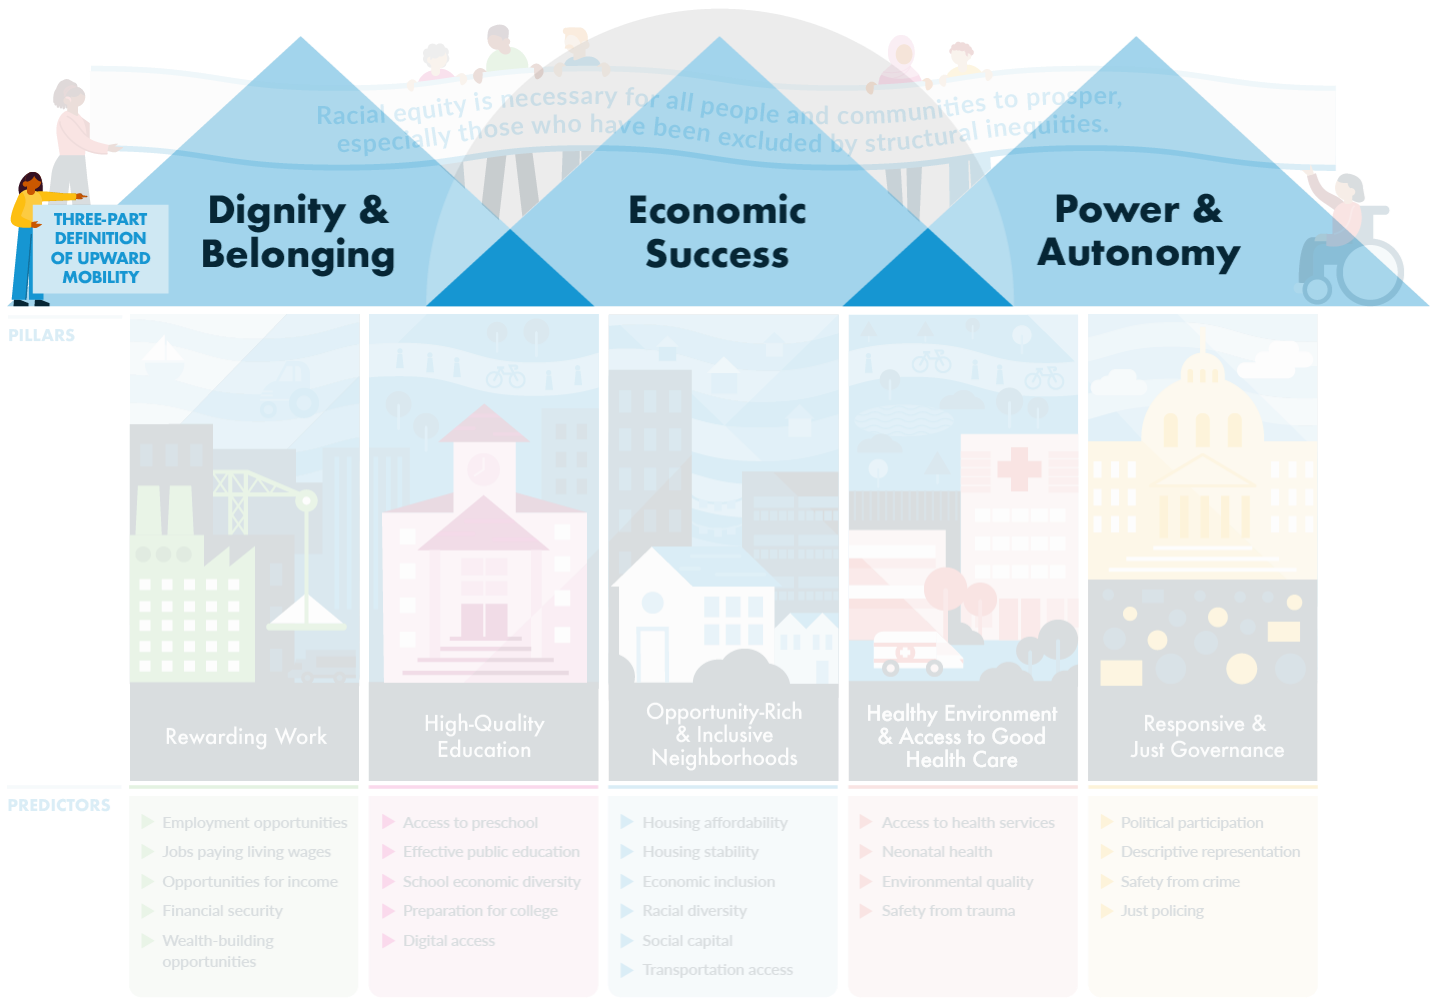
Racial equity is necessary for all people and communities to prosper, especially those who have been excluded by structural inequities.

THREE-PART DEFINITION OF UPWARD MOBILITY

Dignity & Belonging

Economic Success

Power & Autonomy

PILLARS

Rewarding Work

High-Quality Education

Opportunity-Rich & Inclusive Neighborhoods

Healthy Environment & Access to Good Health Care

Responsive & Just Governance

PREDICTORS

Employment opportunities
Jobs paying living wages
Opportunities for income
Financial security
Wealth-building opportunities

Access to preschool
Effective public education
School economic diversity
Preparation for college
Digital access

Housing affordability
Housing stability
Economic inclusion
Racial diversity
Social capital
Transportation access

Access to health services
Neonatal health
Environmental quality
Safety from trauma

Political participation
Descriptive representation
Safety from crime
Just policing